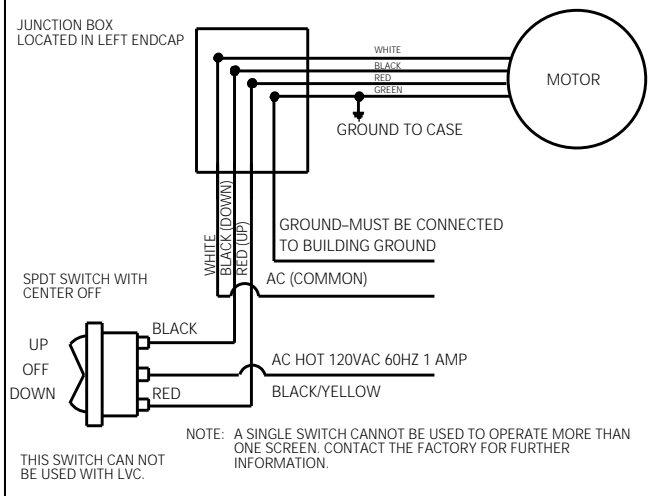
JUNCTION BOX
LOCATED IN LEFT ENDCAP

WHITE
BLACK
RED
GREEN

MOTOR

GROUND TO CASE

WHITE
BLACK (DOWN)
RED (UP)

GROUND–MUST BE CONNECTED
TO BUILDING GROUND

SPDT SWITCH WITH
CENTER OFF

AC (COMMON)

BLACK

UP
OFF
DOWN

AC HOT 120VAC 60HZ 1 AMP

RED

BLACK/YELLOW

NOTE: A SINGLE SWITCH CANNOT BE USED TO OPERATE MORE THAN ONE SCREEN. CONTACT THE FACTORY FOR FURTHER INFORMATION.

THIS SWITCH CAN NOT
BE USED WITH LVC.